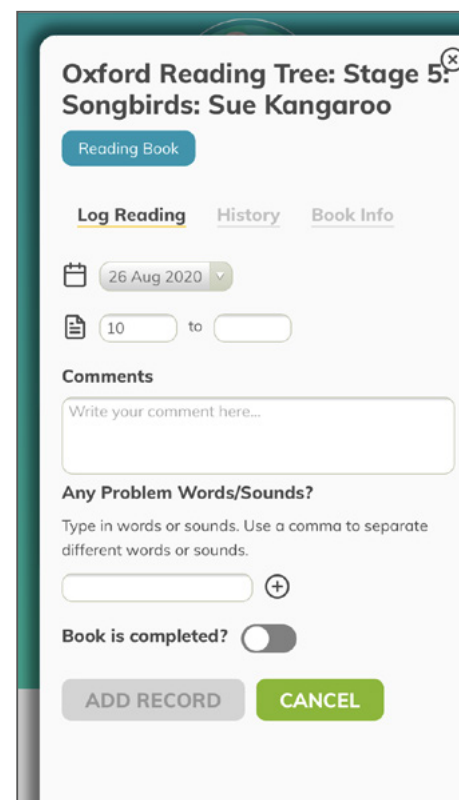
Oxford Reading Tree: Stage 5: Songbirds: Sue Kangaroo

Reading Book

Log Reading History Book Info

26 Aug 2020

10 to

Comments

Write your comment here...

Any Problem Words/Sounds?

Type in words or sounds. Use a comma to separate different words or sounds.

Book is completed?

ADD RECORD CANCEL